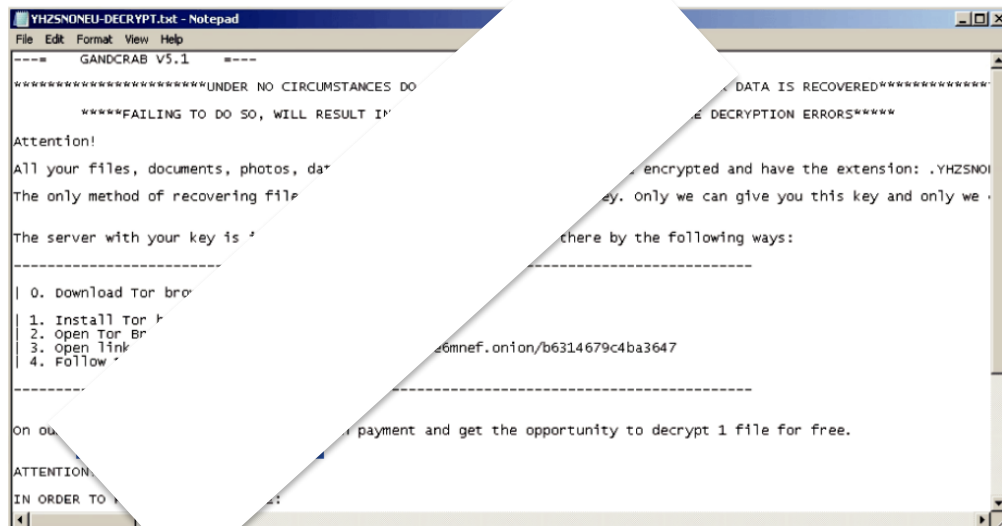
YHZSNONEU-DECRYPT.txt - Notepad
File Edit Format View Help

---= GANDCRAB V5.1 =---

***********************UNDER NO CIRCUMSTANCES DO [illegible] DATA IS RECOVERED*************

*****FAILING TO DO SO, WILL RESULT I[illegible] DECRYPTION ERRORS*****

Attention!

All your files, documents, photos, da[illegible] encrypted and have the extension: .YHZSNO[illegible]

The only method of recovering fil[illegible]ey. Only we can give you this key and only we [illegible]

The server with your key is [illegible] there by the following ways:

---------------------------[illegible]---------------------------

| 0. Download Tor bro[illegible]

| 1. Install Tor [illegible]
| 2. Open Tor Br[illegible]
| 3. Open link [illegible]26mnef.onion/b6314679c4ba3647
| 4. Follow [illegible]

---------------------------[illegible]---------------------------

On ou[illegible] payment and get the opportunity to decrypt 1 file for free.

ATTENTION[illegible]

IN ORDER TO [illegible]: